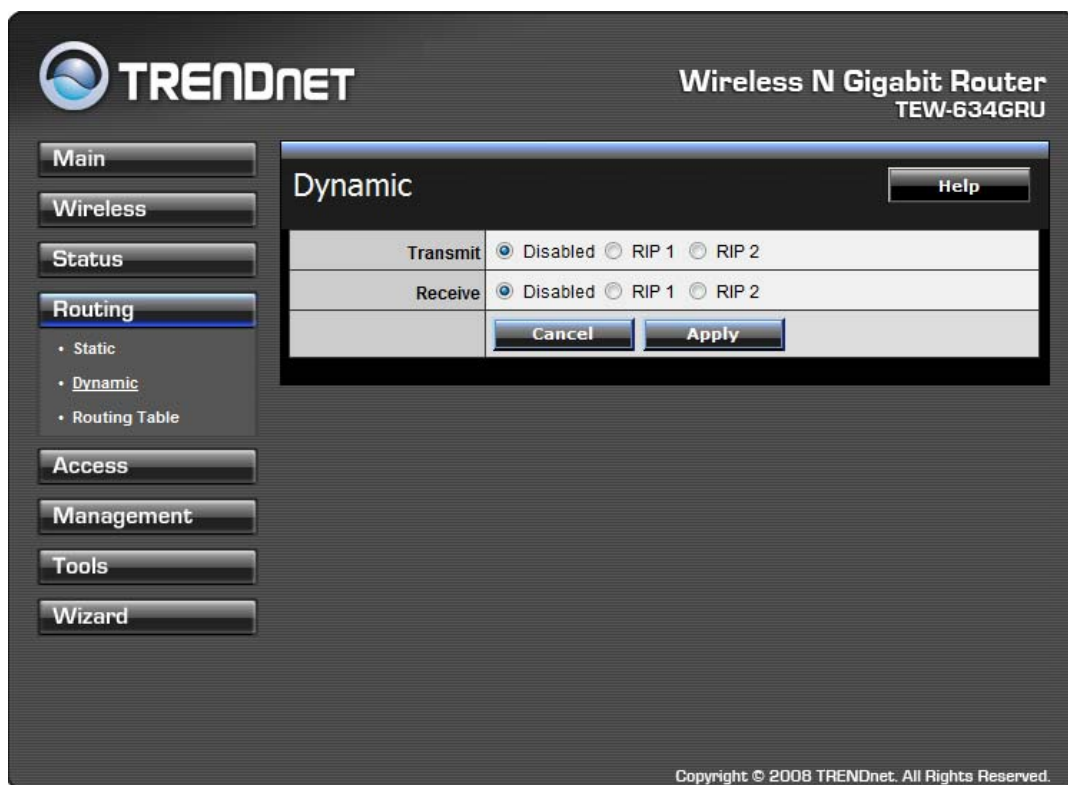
TRENDNET

Wireless N Gigabit Router
TEW-634GRU

Main
Wireless
Status
Routing
• Static
• Dynamic
• Routing Table
Access
Management
Tools
Wizard

Dynamic

Help

| | |
|---|---|
| Transmit | Disabled RIP 1 RIP 2 |
| Receive | Disabled RIP 1 RIP 2 |
| | Cancel Apply |

Copyright © 2008 TRENDnet. All Rights Reserved.